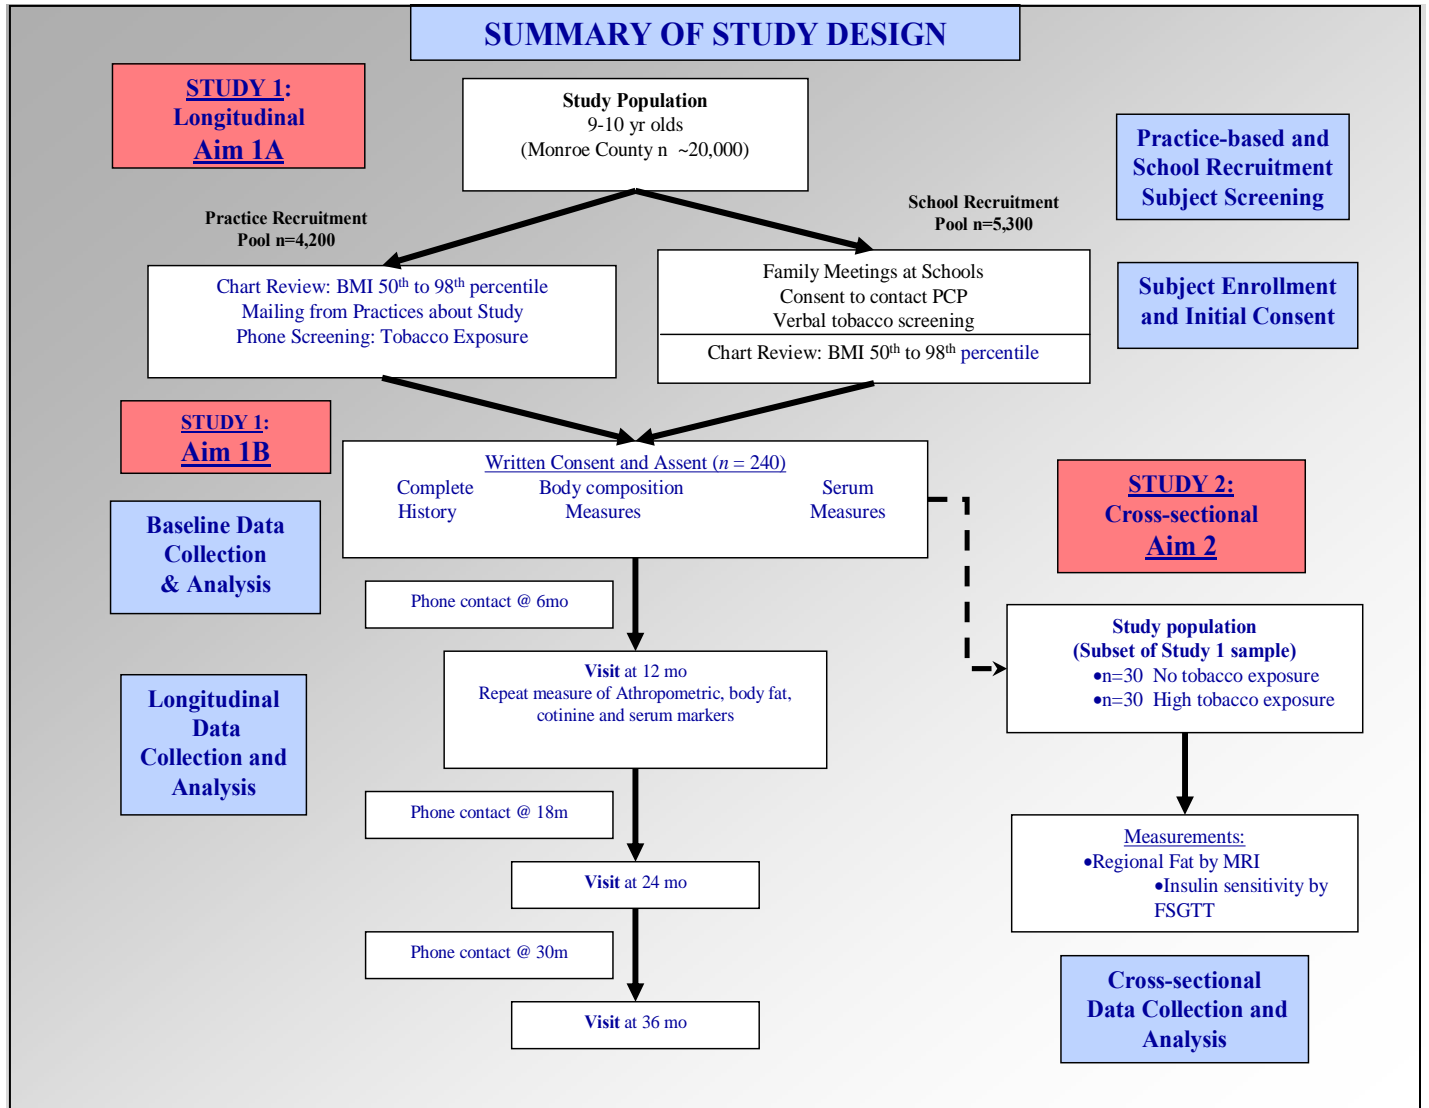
SUMMARY OF STUDY DESIGN

STUDY 1: Longitudinal Aim 1A

Study Population
9-10 yr olds
(Monroe County n ~20,000)

Practice-based and School Recruitment Subject Screening

Practice Recruitment Pool n=4,200

School Recruitment Pool n=5,300

Chart Review: BMI 50$^{th}$ to 98$^{th}$ percentile
Mailing from Practices about Study
Phone Screening: Tobacco Exposure

Family Meetings at Schools
Consent to contact PCP
Verbal tobacco screening

Chart Review: BMI 50$^{th}$ to 98$^{th}$ percentile

Subject Enrollment and Initial Consent

STUDY 1: Aim 1B

Written Consent and Assent ($n$ = 240)
Complete History
Body composition Measures
Serum Measures

STUDY 2: Cross-sectional Aim 2

Baseline Data Collection & Analysis

Phone contact @ 6mo

Visit at 12 mo
Repeat measure of Athropometric, body fat, cotinine and serum markers

Study population
(Subset of Study 1 sample)
•n=30 No tobacco exposure
•n=30 High tobacco exposure

Longitudinal Data Collection and Analysis

Phone contact @ 18m

Visit at 24 mo

Measurements:
•Regional Fat by MRI
•Insulin sensitivity by FSGTT

Phone contact @ 30m

Visit at 36 mo

Cross-sectional Data Collection and Analysis